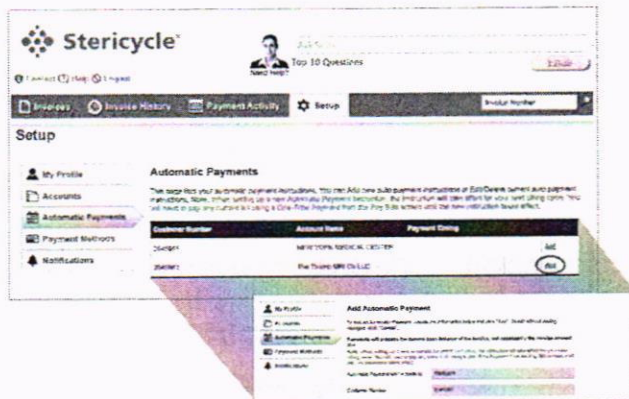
Stericycle®

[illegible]

Need Help? Top 10 Questions

Contact Help Logout

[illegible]

Invoices Invoice History Payment Activity Setup

Invoice Number

Setup

My Profile

Accounts

Automatic Payments

Payment Methods

Notifications

Automatic Payments

This page lists your automatic payment instructions. You can Add new auto payment instructions or Edit/Delete current auto payment instructions. Note: When setting up a new Automatic Payment instruction, the instruction will take effect for your next billing cycle. You will need to pay any current bills using a One-Time Payment from the Pay Bills screen until the new instruction takes effect.

| Customer Number | Account Name | Payment Timing | |
|---|---|---|---|
| 2540911 | NEWTOWN MEDICAL CENTER | | Add |
| 2540912 | The Tooth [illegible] LLC | | Add |

My Profile

Accounts

Automatic Payments

Payment Methods

Notifications

Add Automatic Payment

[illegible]

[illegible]

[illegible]

Automatic Payment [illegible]

Column Name